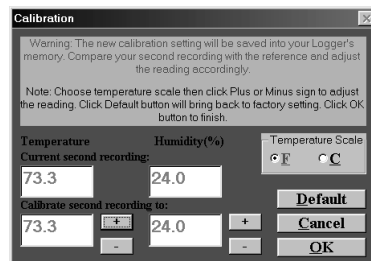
Calibration

Warning: The new calibration setting will be saved into your Logger's memory. Compare your second recording with the reference and adjust the reading accordingly.

Note: Choose temperature scale then click Plus or Minus sign to adjust the reading. Click Default button will bring back to factory setting. Click OK button to finish.

Temperature Humidity(%)

Current second recording:

73.3 24.0

Temperature Scale

F C

Calibrate second recording to:

73.3 + - 24.0 + -

Default

Cancel

OK